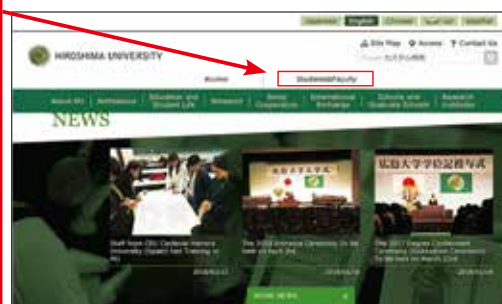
Japanese English Chinese العربية Indonesia

HIROSHIMA UNIVERSITY

Site Map Access Contact Us

Alumni Students&Faculty

About HU Admissions Education and Student Life Research Social Cooperation International Exchange Schools and Graduate Schools Research Institutes

NEWS

広島大学学位記授与式

Staff from CBU Cardinal Harvard University (Spain) had Training at HU

The 2018 Entrance Ceremony On the held on April 3rd

The 2017 Degree Conferment Ceremony (Graduation Ceremony) to be held on March 23rd

MORE NEWS